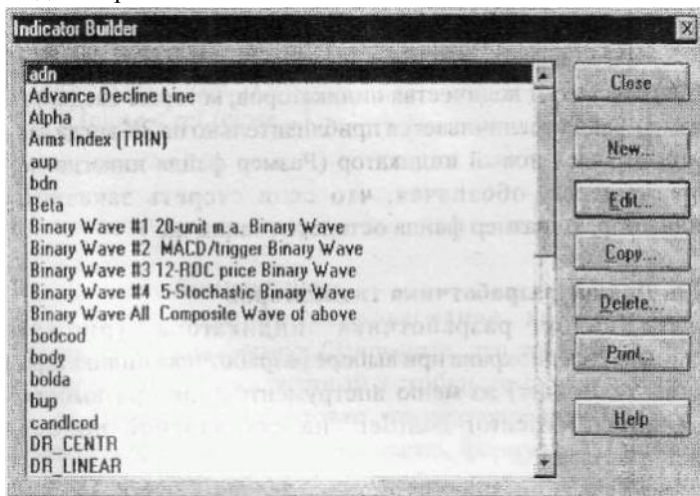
Indicator Builder

adn
Advance Decline Line
Alpha
Arms Index (TRIN)
aup
bdn
Beta
Binary Wave #1 20-unit m.a. Binary Wave
Binary Wave #2 MACD/trigger Binary Wave
Binary Wave #3 12-ROC price Binary Wave
Binary Wave #4 5-Stochastic Binary Wave
Binary Wave All Composite Wave of above
bodcod
body
bolda
bup
candlcod
DR_CENTR
DR_LINEAR

Close
New...
Edit...
Copy...
Delete...
Print...
Help